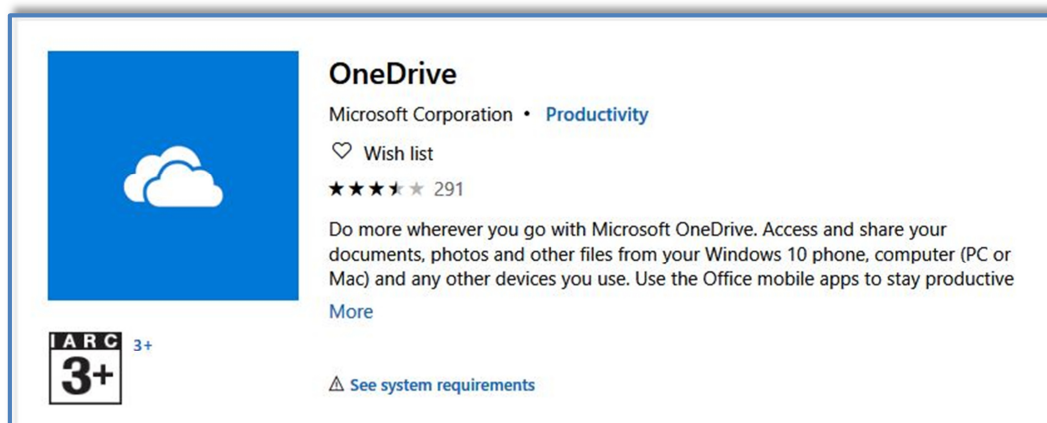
OneDrive

Microsoft Corporation • Productivity

♡ Wish list

★★★★★ 291

Do more wherever you go with Microsoft OneDrive. Access and share your documents, photos and other files from your Windows 10 phone, computer (PC or Mac) and any other devices you use. Use the Office mobile apps to stay productive

More

IARC 3+

3+

⚠ See system requirements